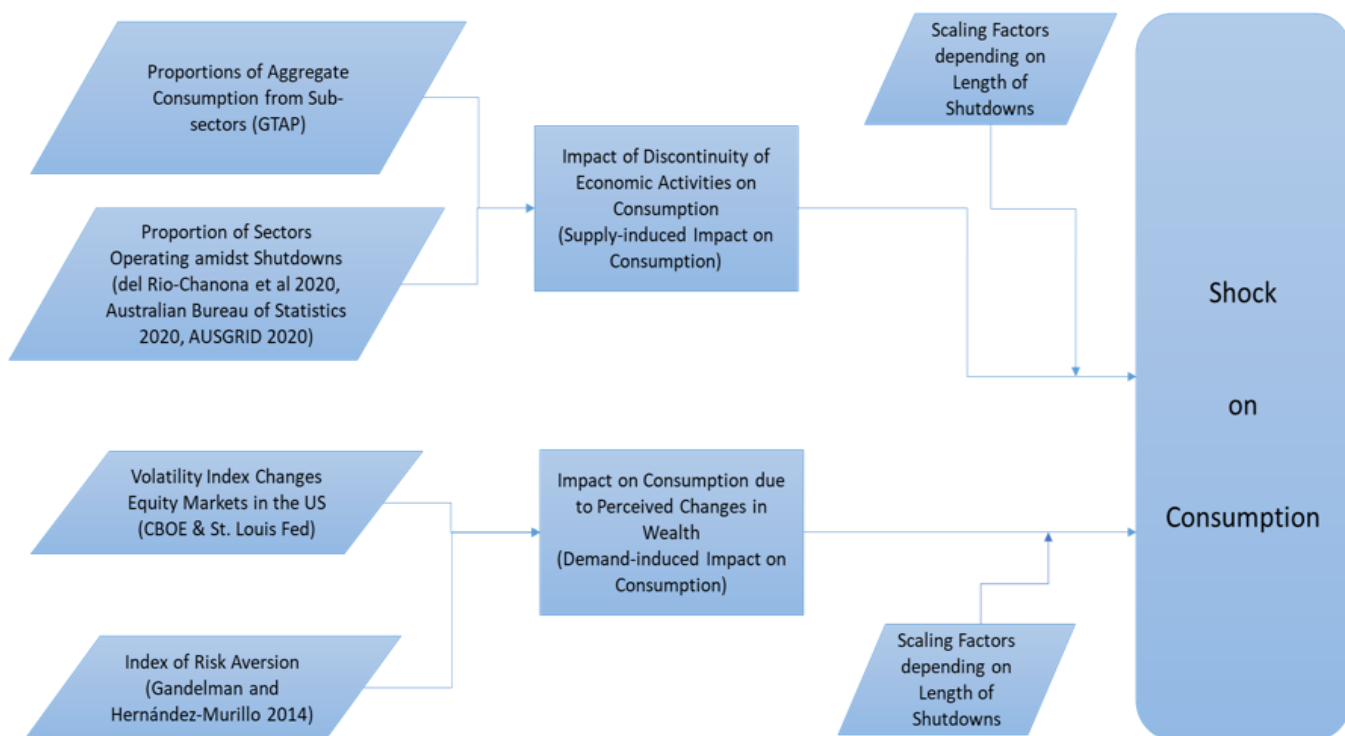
Proportions of Aggregate Consumption from Sub-sectors (GTAP)

Proportion of Sectors Operating amidst Shutdowns (del Rio-Chanona et al 2020, Australian Bureau of Statistics 2020, AUSGRID 2020)

Impact of Discontinuity of Economic Activities on Consumption (Supply-induced Impact on Consumption)

Scaling Factors depending on Length of Shutdowns

Shock on Consumption

Volatility Index Changes Equity Markets in the US (CBOE & St. Louis Fed)

Index of Risk Aversion (Gandelman and Hernández-Murillo 2014)

Impact on Consumption due to Perceived Changes in Wealth (Demand-induced Impact on Consumption)

Scaling Factors depending on Length of Shutdowns